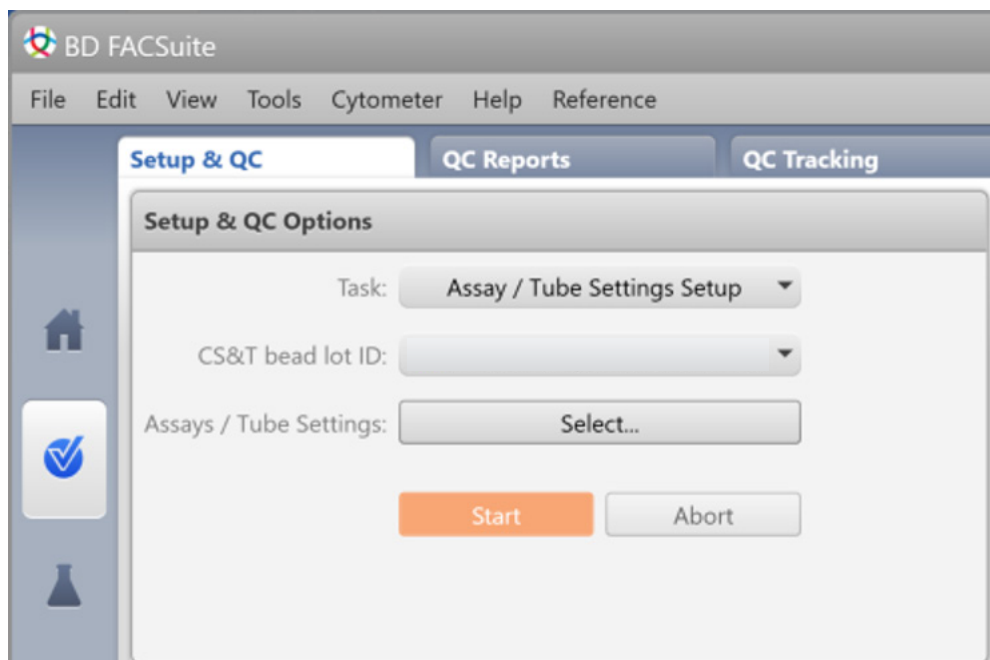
BD FACSuite

File Edit View Tools Cytometer Help Reference

Setup & QC
QC Reports
QC Tracking

Setup & QC Options

Task: Assay / Tube Settings Setup

CS&T bead lot ID:

Assays / Tube Settings: Select...

Start
Abort